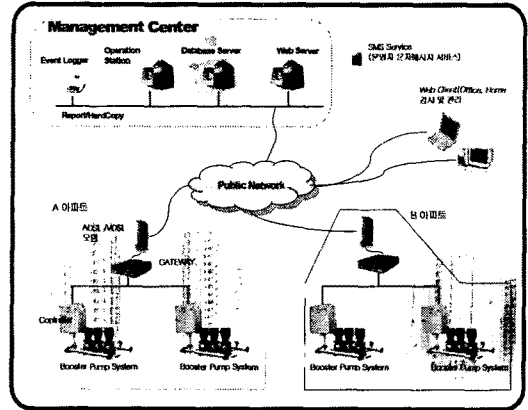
Management Center

Event Logger

Operation Station

Database Server

Web Server

Report/HardCopy

SMS Service (무인지 문자메시지 서비스)

Web Client(Office, Home) 감시 및 관리

Public Network

A 아파트

ADSL /VDSL 모뎀

GATEWAY

Controller

Booster Pump System

Booster Pump System

B 아파트

Booster Pump System

Booster Pump System